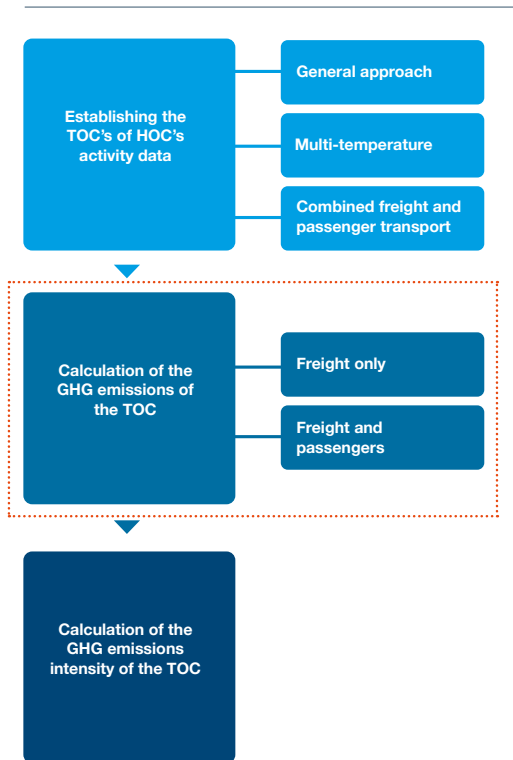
Establishing the TOC's of HOC's activity data

General approach

Multi-temperature

Combined freight and passenger transport

Calculation of the GHG emissions of the TOC

Freight only

Freight and passengers

Calculation of the GHG emissions intensity of the TOC